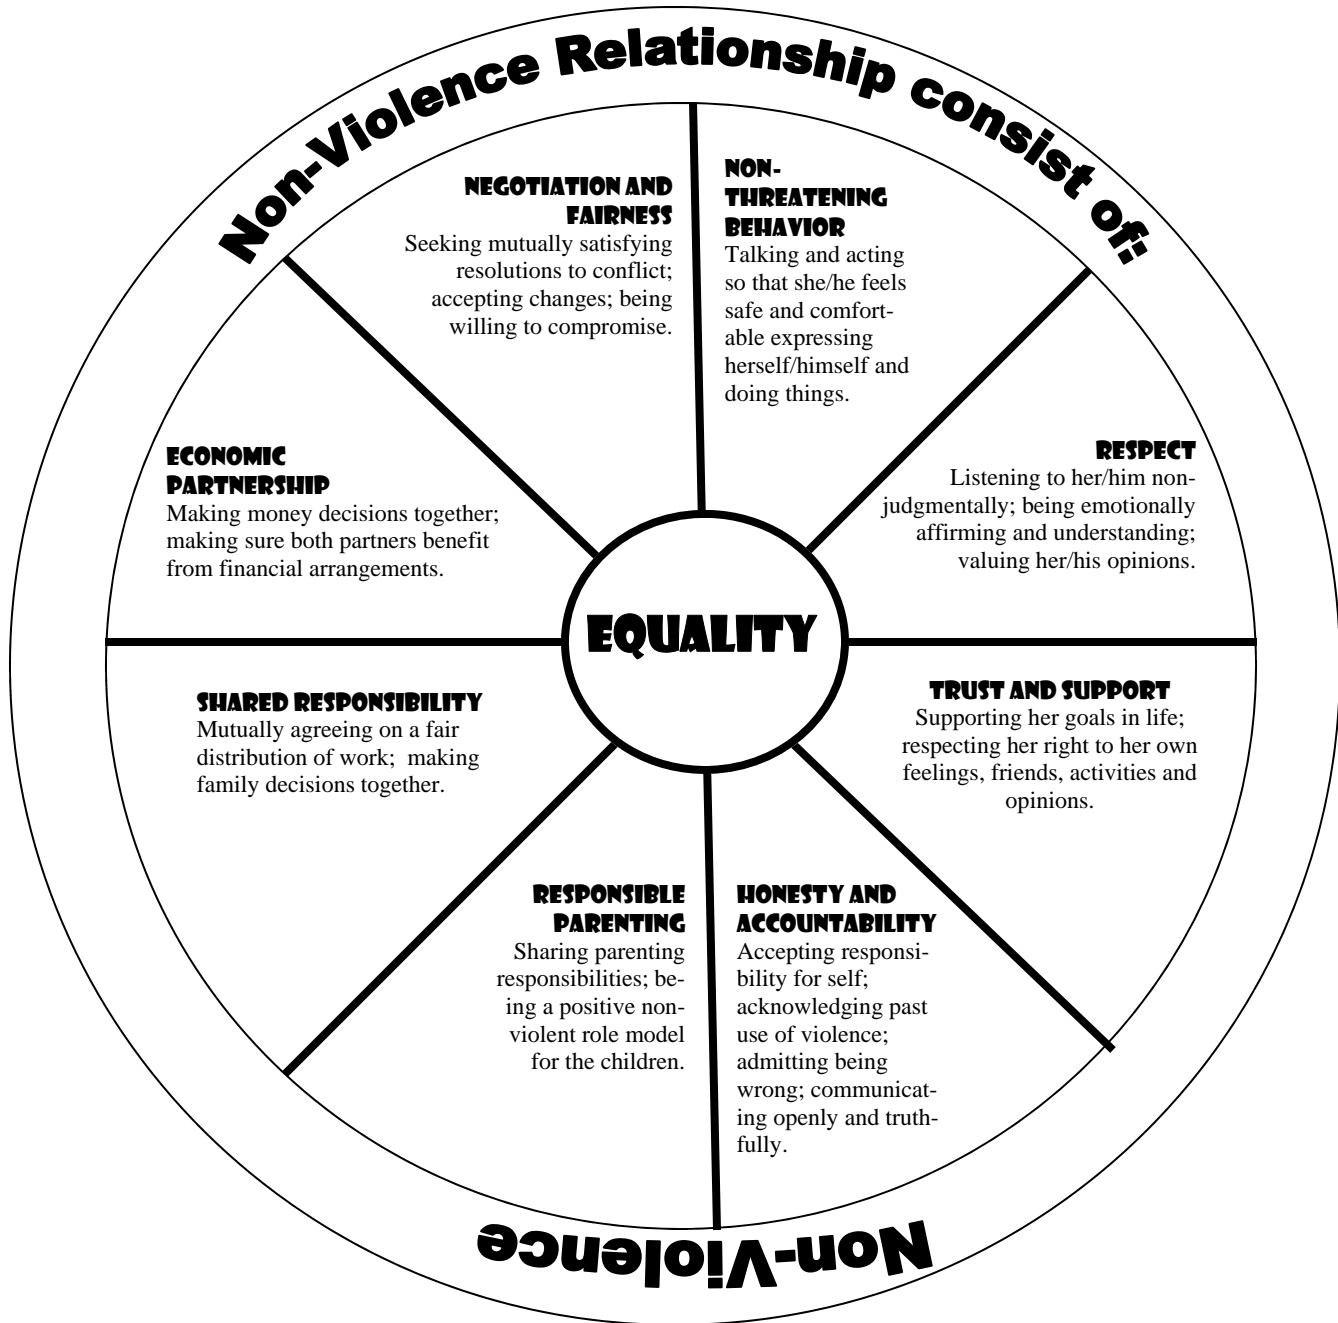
Non-Violence Relationship consist of:

NEGOTIATION AND FAIRNESS
Seeking mutually satisfying resolutions to conflict; accepting changes; being willing to compromise.

NON-THREATENING BEHAVIOR
Talking and acting so that she/he feels safe and comfortable expressing herself/himself and doing things.

ECONOMIC PARTNERSHIP
Making money decisions together; making sure both partners benefit from financial arrangements.

RESPECT
Listening to her/him nonjudgmentally; being emotionally affirming and understanding; valuing her/his opinions.

EQUALITY

SHARED RESPONSIBILITY
Mutually agreeing on a fair distribution of work; making family decisions together.

TRUST AND SUPPORT
Supporting her goals in life; respecting her right to her own feelings, friends, activities and opinions.

RESPONSIBLE PARENTING
Sharing parenting responsibilities; being a positive nonviolent role model for the children.

HONESTY AND ACCOUNTABILITY
Accepting responsibility for self; acknowledging past use of violence; admitting being wrong; communicating openly and truthfully.

Non-Violence